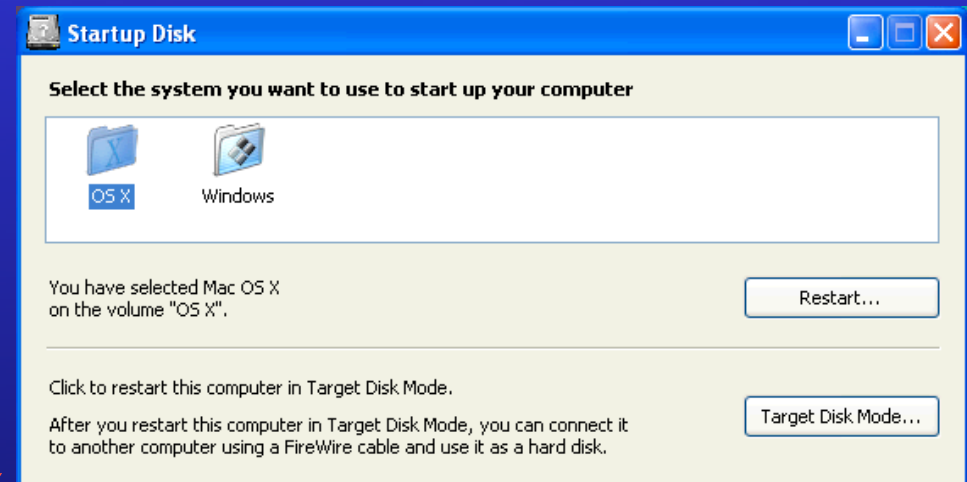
Startup Disk

Select the system you want to use to start up your computer

OS X

Windows

You have selected Mac OS X on the volume "OS X".

Restart...

Click to restart this computer in Target Disk Mode.

After you restart this computer in Target Disk Mode, you can connect it to another computer using a FireWire cable and use it as a hard disk.

Target Disk Mode...